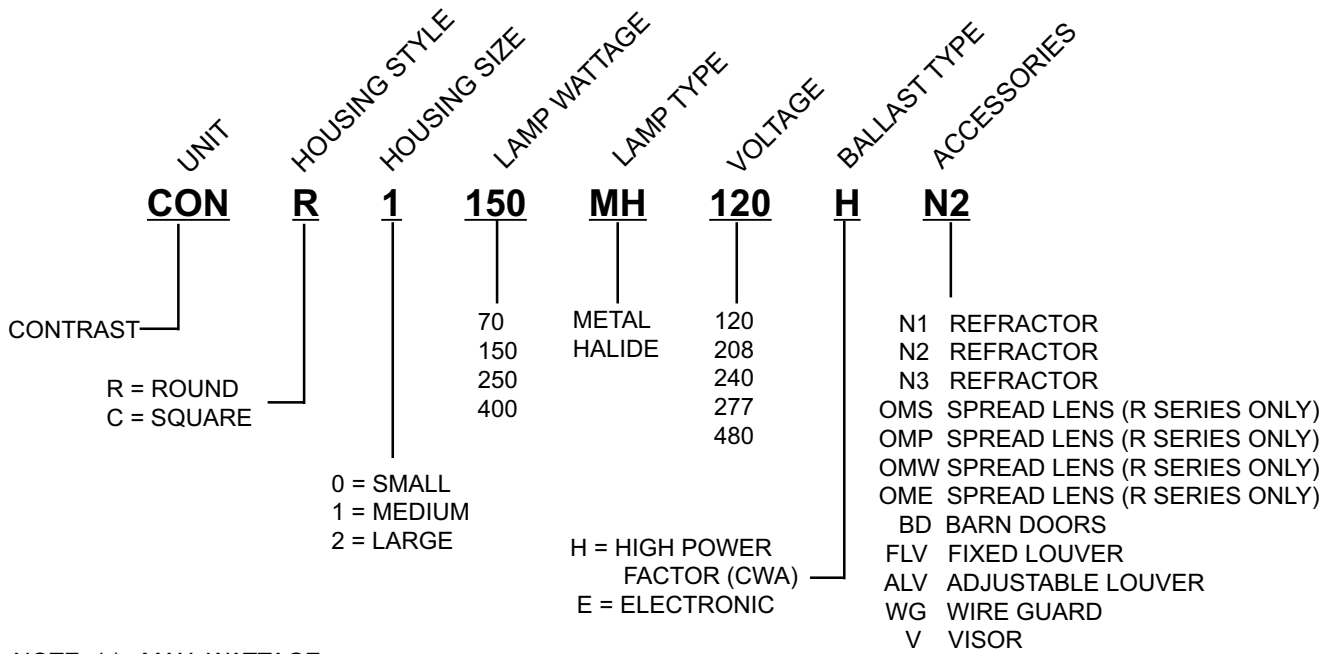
UNIT
HOUSING STYLE
HOUSING SIZE
LAMP WATTAGE
LAMP TYPE
VOLTAGE
BALLAST TYPE
ACCESSORIES

CON R 1 150 MH 120 H N2

CONTRAST

R = ROUND
C = SQUARE

0 = SMALL
1 = MEDIUM
2 = LARGE

70
150
250
400

METAL HALIDE

120
208
240
277
480

H = HIGH POWER FACTOR (CWA)
E = ELECTRONIC

N1 REFRACTOR
N2 REFRACTOR
N3 REFRACTOR
OMS SPREAD LENS (R SERIES ONLY)
OMP SPREAD LENS (R SERIES ONLY)
OMW SPREAD LENS (R SERIES ONLY)
OME SPREAD LENS (R SERIES ONLY)
BD BARN DOORS
FLV FIXED LOUVER
ALV ADJUSTABLE LOUVER
WG WIRE GUARD
V VISOR

NOTE: 1) MAX. WATTAGE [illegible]